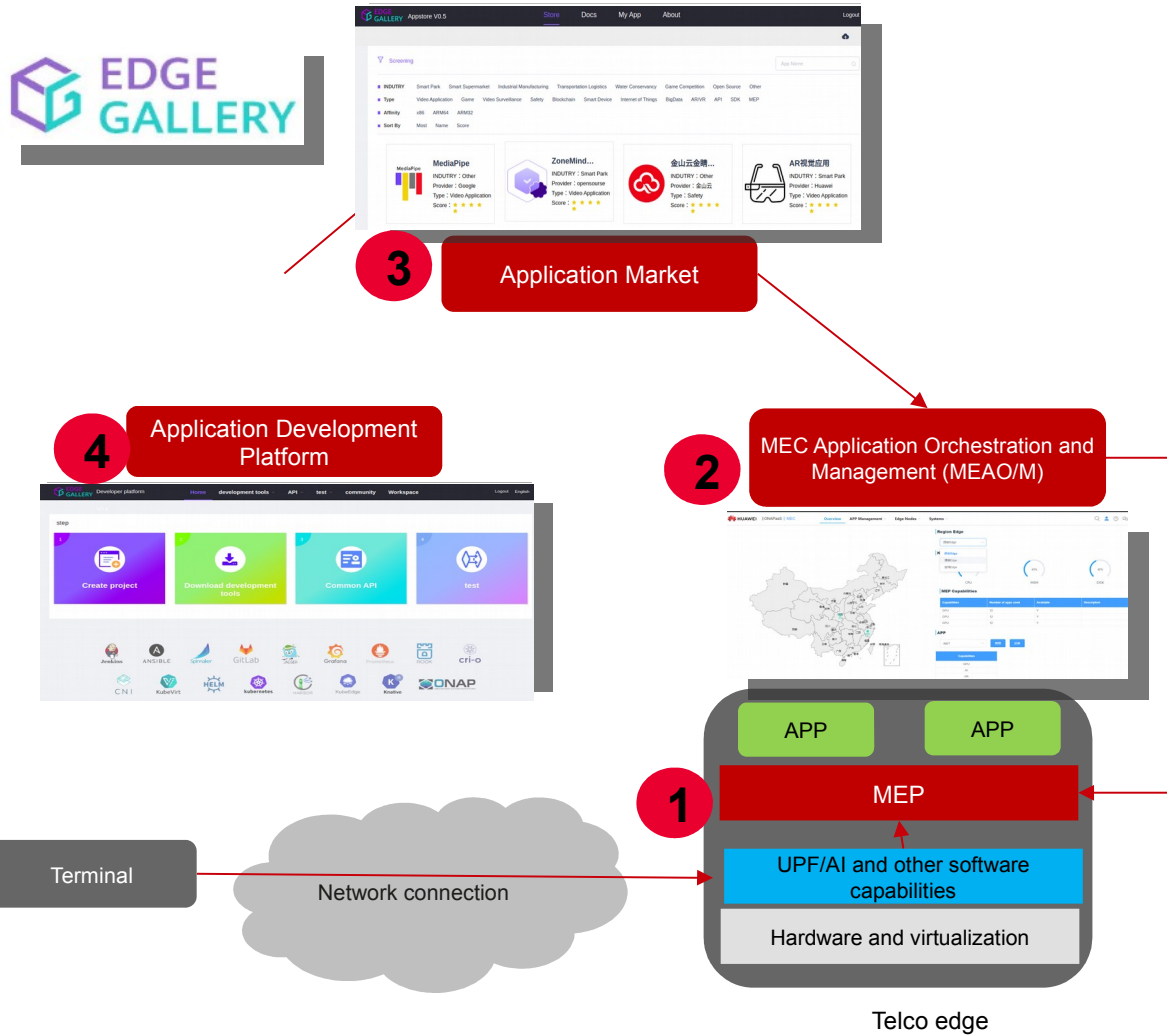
EDGE GALLERY

EDGE GALLERY Appstore V0.5 Store Docs My App About Logout

Screening

App Name

INDUSTRY Smart Park Smart Supermarket Industrial Manufacturing Transportation Logistics Water Conservancy Game Competition Open Source Other

Type Video Application Game Video Surveillance Safety Blockchain Smart Device Internet of Things BigData AR/VR API SDK MEP

Affinity x86 ARM64 ARM32

Sort By Most Name Score

MediaPipe
MediaPipe
INDUSTRY : Other
Provider : Google
Type : Video Application
Score :

ZoneMind...
INDUSTRY : Smart Park
Provider : opensourse
Type : Video Application
Score :

金山云金睛...
INDUSTRY : Other
Provider : 金山云
Type : Safety
Score :

AR视觉应用
INDUSTRY : Smart Park
Provider : Huawei
Type : Video Application
Score :

3 Application Market

4 Application Development Platform

EDGE GALLERY Developer platform Home development tools API test community Workspace Logout English

step

1 Create project
2 Download development tools
3 Common API
4 test

Jenkins ANSIBLE Spinnaker GitLab Grafana Prometheus cri-o CNI KubeVirt HELM kubernetes KubeEdge Knative ONAP

2 MEC Application Orchestration and Management (MEAO/M)

HUAWEI Overview APP Management Edge Nodes Systems

Region Edge

MEP Capabilities

APP

Capabilities

APP APP

1 MEP

UPF/AI and other software capabilities

Hardware and virtualization

Terminal

Network connection

Telco edge